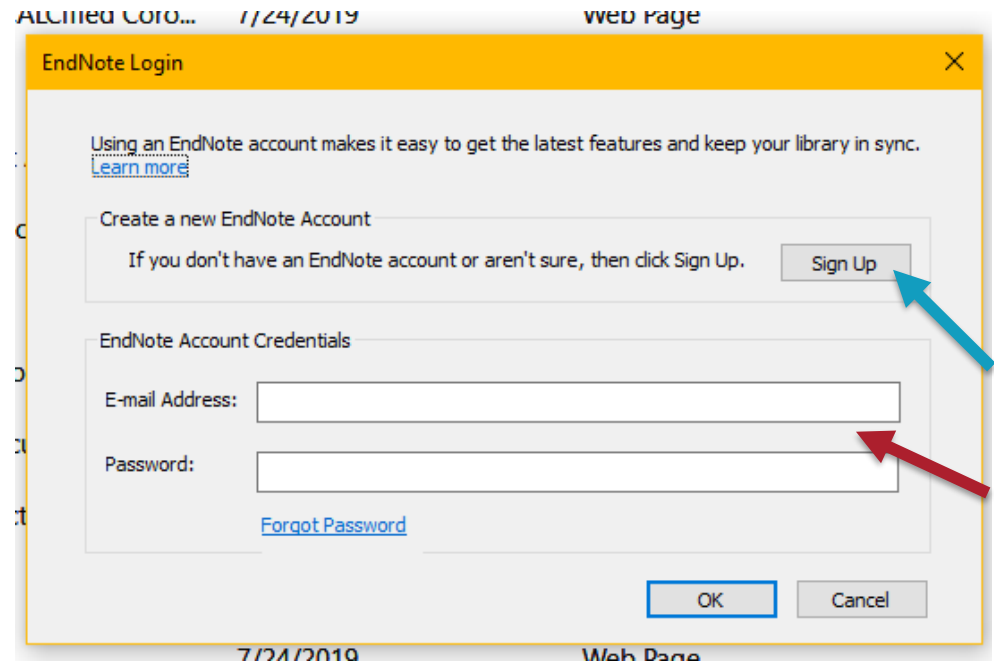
ALCified Coro... 7/24/2019 Web Page

EndNote Login

Using an EndNote account makes it easy to get the latest features and keep your library in sync. Learn more

Create a new EndNote Account

If you don't have an EndNote account or aren't sure, then click Sign Up.

Sign Up

EndNote Account Credentials

E-mail Address:

Password:

Forgot Password

OK

Cancel

7/24/2019 Web Page